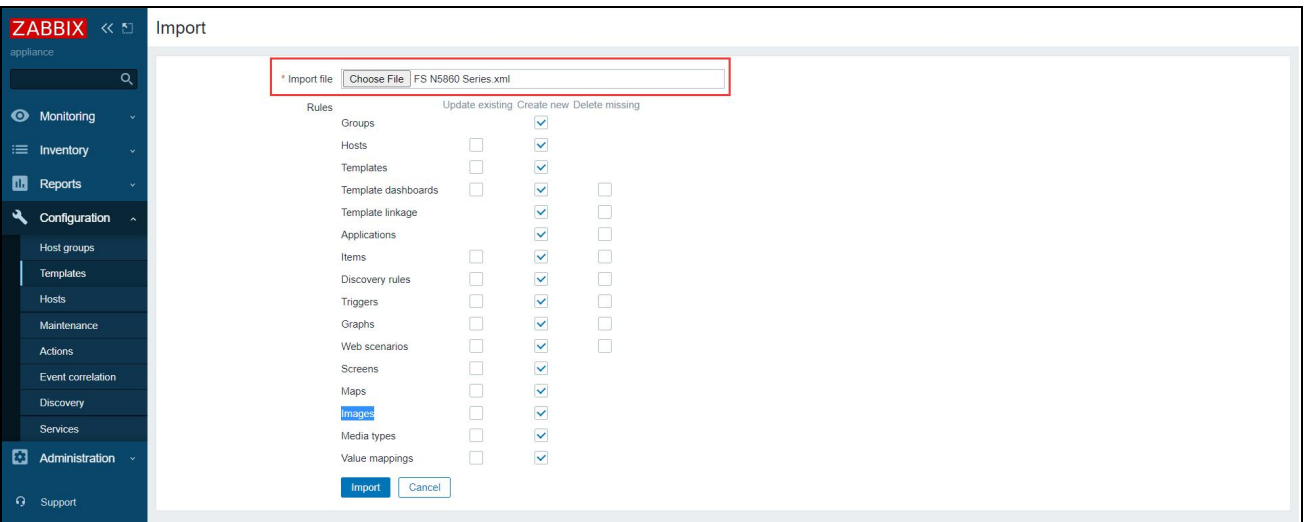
ZABBIX
appliance

Monitoring
Inventory
Reports
Configuration
Host groups
Templates
Hosts
Maintenance
Actions
Event correlation
Discovery
Services
Administration
Support

Import

* Import file Choose File FS N5860 Series.xml

Rules

| | Update existing | Create new | Delete missing |
|---|---|---|---|
| Groups | | ✓ | |
| Hosts | ☐ | ✓ | |
| Templates | ☐ | ✓ | |
| Template dashboards | ☐ | ✓ | ☐ |
| Template linkage | | ✓ | ☐ |
| Applications | | ✓ | ☐ |
| Items | ☐ | ✓ | ☐ |
| Discovery rules | ☐ | ✓ | ☐ |
| Triggers | ☐ | ✓ | ☐ |
| Graphs | ☐ | ✓ | ☐ |
| Web scenarios | ☐ | ✓ | ☐ |
| Screens | ☐ | ✓ | |
| Maps | ☐ | ✓ | |
| Images | ☐ | ✓ | |
| Media types | ☐ | ✓ | |
| Value mappings | ☐ | ✓ | |

Import Cancel